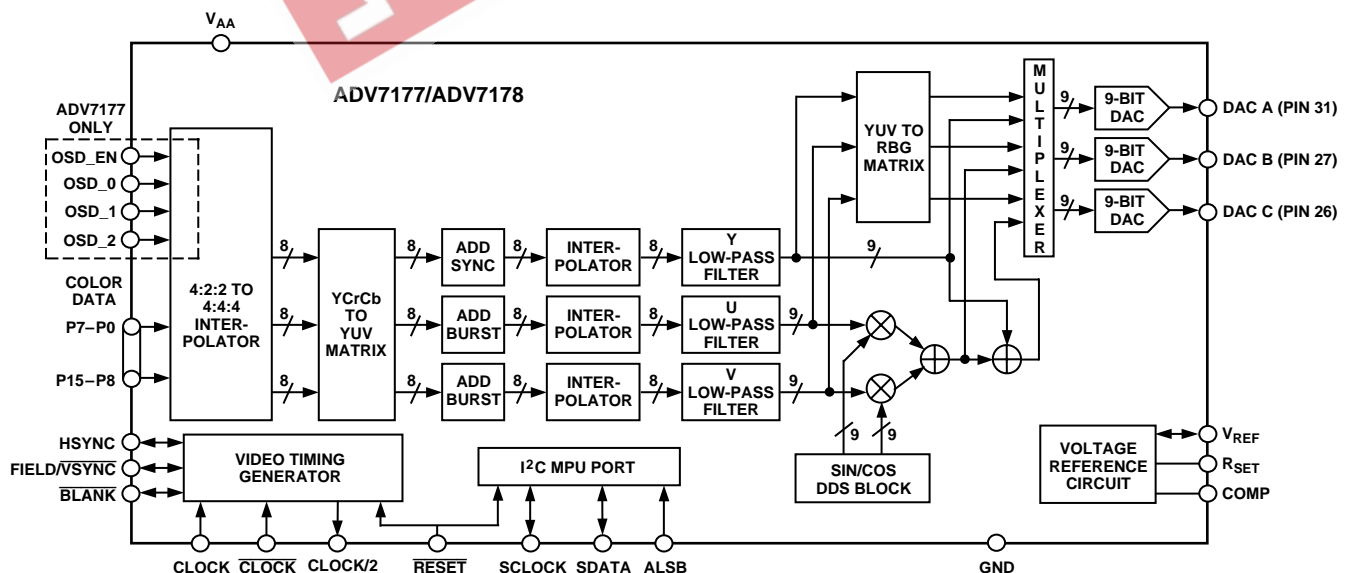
$V_{AA}$

ADV7177/ADV7178

ADV7177 ONLY

OSD_EN

OSD_0

OSD_1

OSD_2

COLOR DATA

P7–P0

P15–P8

4:2:2 TO 4:4:4 INTERPOLATOR

8

8

8

YCrCb TO YUV MATRIX

8

8

8

ADD SYNC

ADD BURST

ADD BURST

8

8

8

INTERPOLATOR

INTERPOLATOR

INTERPOLATOR

8

8

8

Y LOW-PASS FILTER

U LOW-PASS FILTER

V LOW-PASS FILTER

9

9

9

YUV TO RBG MATRIX

MULTIPLEXER

9

9

9

9-BIT DAC

9-BIT DAC

9-BIT DAC

DAC A (PIN 31)

DAC B (PIN 27)

DAC C (PIN 26)

9

9

SIN/COS DDS BLOCK

HSYNC

FIELD/$\overline{VSYNC}$

$\overline{BLANK}$

VIDEO TIMING GENERATOR

$I^2C$ MPU PORT

VOLTAGE REFERENCE CIRCUIT

$V_{REF}$

$R_{SET}$

COMP

CLOCK

$\overline{CLOCK}$

CLOCK/2

$\overline{RESET}$

SCLOCK

SDATA

ALSB

GND